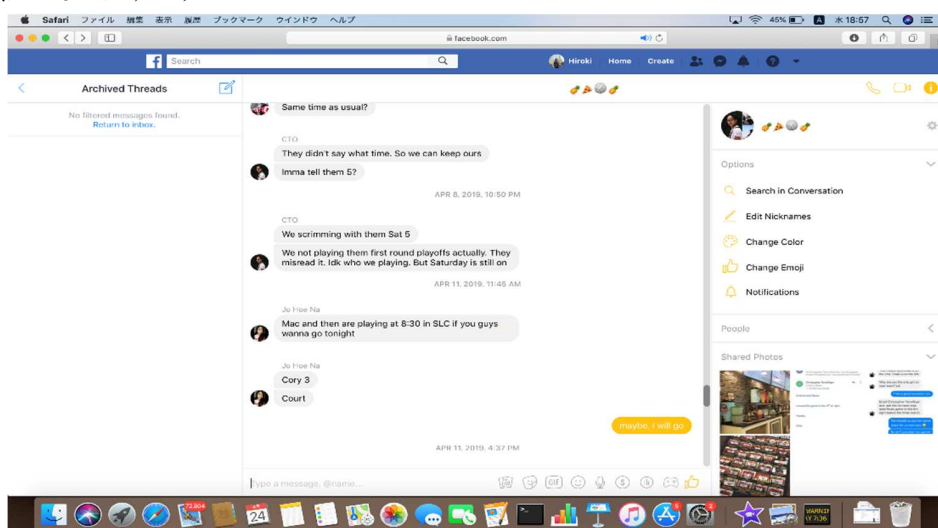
Safari ファイル 編集 表示 履歴 ブックマーク ウインドウ ヘルプ

45% 水 18:57

facebook.com

Search

Hiroki Home Create

Archived Threads

No filtered messages found.
Return to inbox.

Same time as usual?

CTO
They didn't say what time. So we can keep ours

Imma tell them 5?

APR 8, 2019, 10:50 PM

CTO
We scrimming with them Sat 5

We not playing them first round playoffs actually. They misread it. Idk who we playing. But Saturday is still on

APR 11, 2019, 11:45 AM

Jo Hee Na
Mac and then are playing at 8:30 in SLC if you guys wanna go tonight

Jo Hee Na
Cory 3

Court

maybe, I will go

APR 11, 2019, 4:37 PM

Type a message, @name...

Options

Search in Conversation

Edit Nicknames

Change Color

Change Emoji

Notifications

People

Shared Photos

24